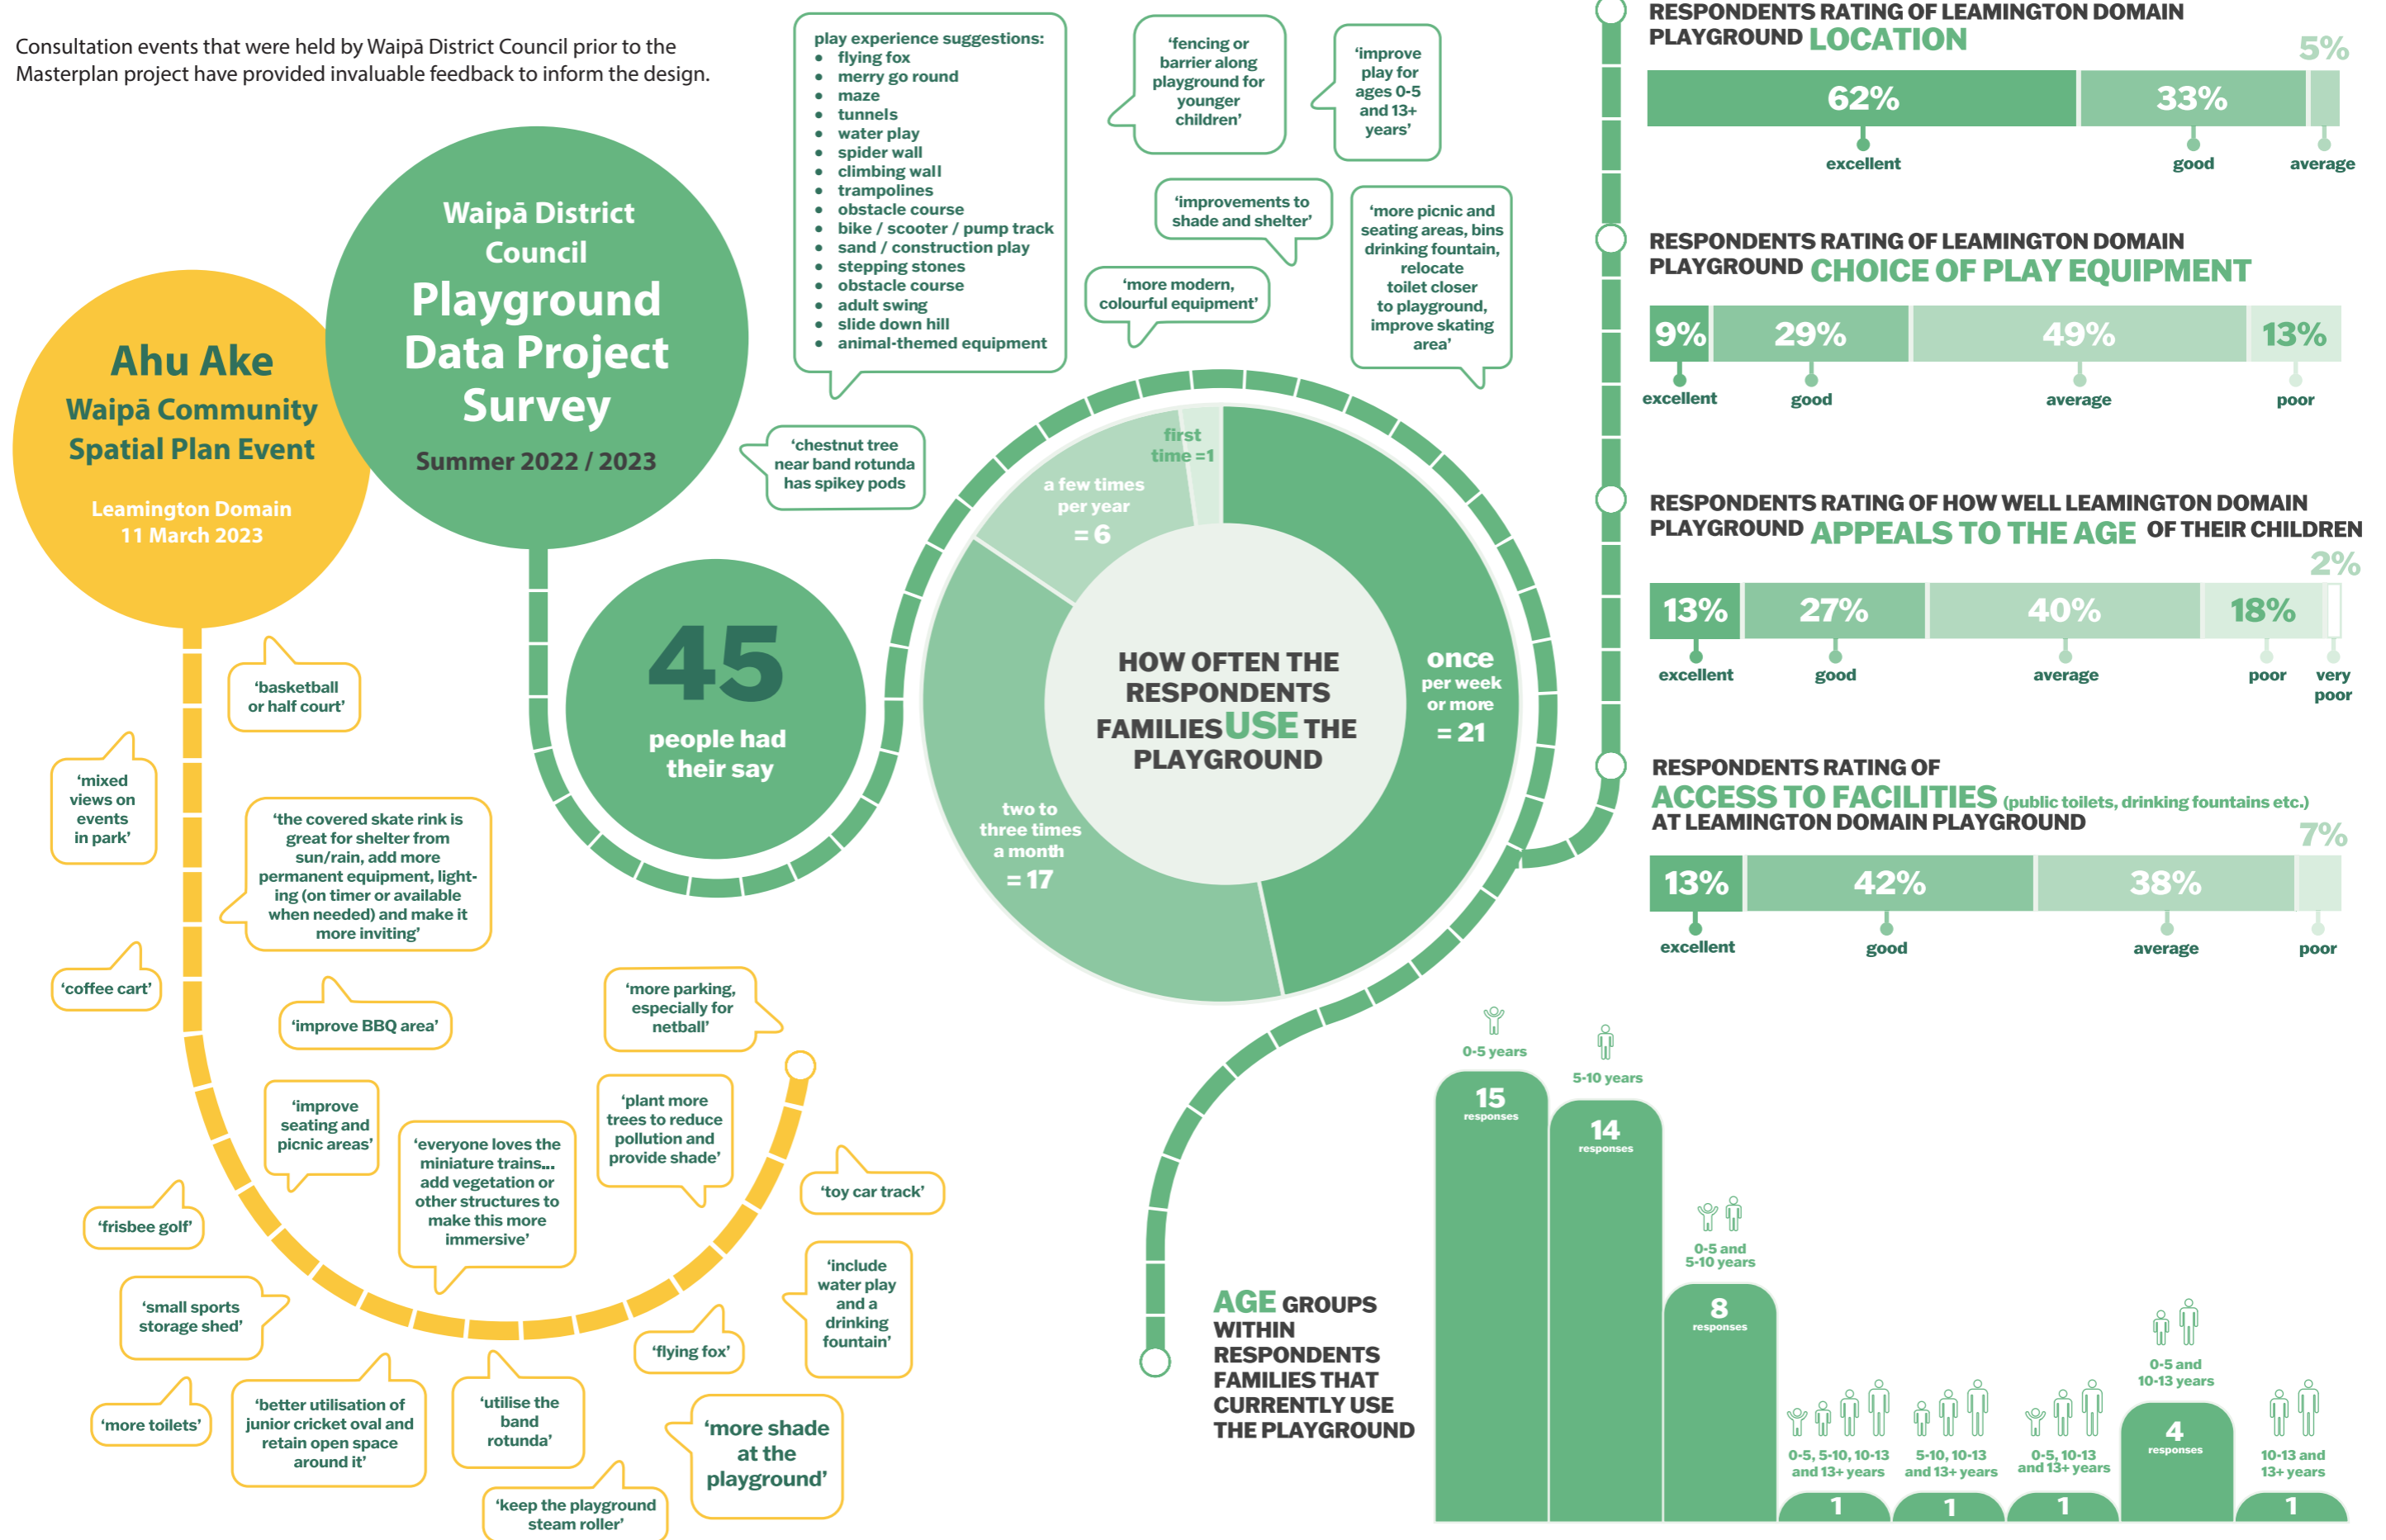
Consultation events that were held by Waipā District Council prior to the Masterplan project have provided invaluable feedback to inform the design.

Ahu Ake
Waipā Community Spatial Plan Event
Leamington Domain
11 March 2023

Waipā District Council
Playground Data Project Survey
Summer 2022 / 2023

45
people had their say

play experience suggestions:
- flying fox
- merry go round
- maze
- tunnels
- water play
- spider wall
- climbing wall
- trampolines
- obstacle course
- bike / scooter / pump track
- sand / construction play
- stepping stones
- obstacle course
- adult swing
- slide down hill
- animal-themed equipment

'fencing or barrier along playground for younger children'

'improve play for ages 0-5 and 13+ years'

'improvements to shade and shelter'

'more picnic and seating areas, bins drinking fountain, relocate toilet closer to playground, improve skating area'

'more modern, colourful equipment'

'chestnut tree near band rotunda has spikey pods

HOW OFTEN THE RESPONDENTS FAMILIES USE THE PLAYGROUND

first time =1
a few times per year = 6
once per week or more = 21
two to three times a month = 17

RESPONDENTS RATING OF LEAMINGTON DOMAIN PLAYGROUND LOCATION
62% excellent
33% good
5% average

RESPONDENTS RATING OF LEAMINGTON DOMAIN PLAYGROUND CHOICE OF PLAY EQUIPMENT
9% excellent
29% good
49% average
13% poor

RESPONDENTS RATING OF HOW WELL LEAMINGTON DOMAIN PLAYGROUND APPEALS TO THE AGE OF THEIR CHILDREN
13% excellent
27% good
40% average
18% poor
2% very poor

RESPONDENTS RATING OF ACCESS TO FACILITIES (public toilets, drinking fountains etc.) AT LEAMINGTON DOMAIN PLAYGROUND
13% excellent
42% good
38% average
7% poor

'basketball or half court'

'mixed views on events in park'

'the covered skate rink is great for shelter from sun/rain, add more permanent equipment, lighting (on timer or available when needed) and make it more inviting'

'coffee cart'

'improve BBQ area'

'more parking, especially for netball'

'improve seating and picnic areas'

'everyone loves the miniature trains... add vegetation or other structures to make this more immersive'

'plant more trees to reduce pollution and provide shade'

'toy car track'

'frisbee golf'

'small sports storage shed'

'include water play and a drinking fountain'

'flying fox'

'more toilets'

'better utilisation of junior cricket oval and retain open space around it'

'utilise the band rotunda'

'more shade at the playground'

'keep the playground steam roller'

AGE GROUPS WITHIN RESPONDENTS FAMILIES THAT CURRENTLY USE THE PLAYGROUND

0-5 years 15 responses
5-10 years 14 responses
0-5 and 5-10 years 8 responses
0-5, 5-10, 10-13 and 13+ years 1
5-10, 10-13 and 13+ years 1
0-5, 10-13 and 13+ years 1
0-5 and 10-13 years 4 responses
10-13 and 13+ years 1